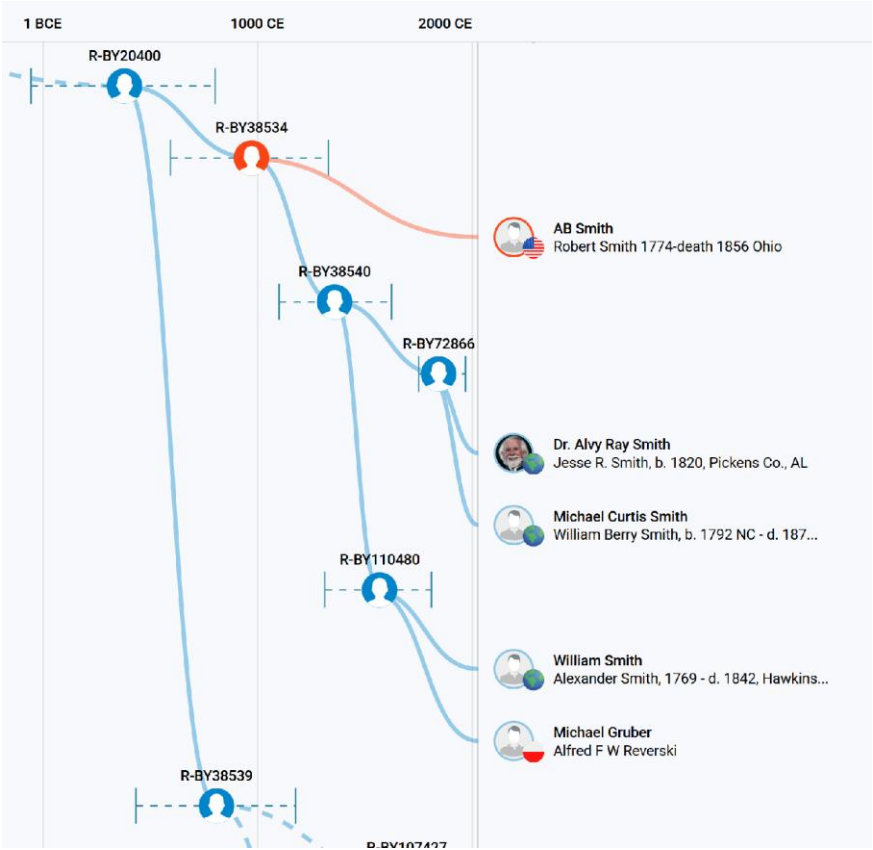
1 BCE
1000 CE
2000 CE

R-BY20400

R-BY38534

AB Smith
Robert Smith 1774-death 1856 Ohio

R-BY38540

R-BY72866

Dr. Alvy Ray Smith
Jesse R. Smith, b. 1820, Pickens Co., AL

Michael Curtis Smith
William Berry Smith, b. 1792 NC - d. 187...

R-BY110480

William Smith
Alexander Smith, 1769 - d. 1842, Hawkins...

Michael Gruber
Alfred F W Reverski

R-BY38539

R-BY107427